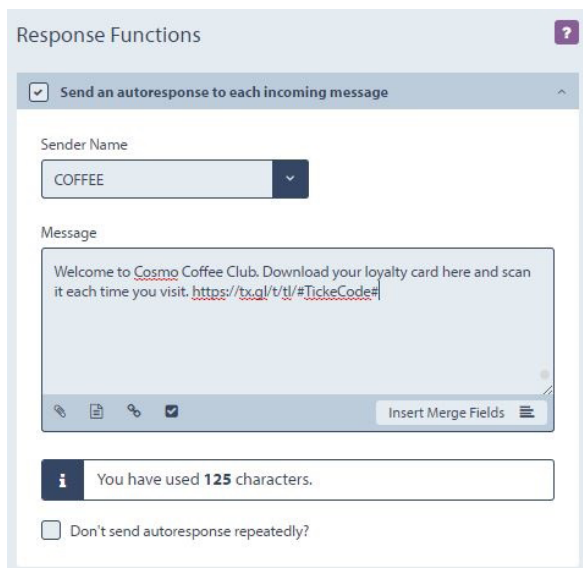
Response Functions
?

Send an autoresponse to each incoming message

Sender Name
COFFEE

Message
Welcome to Cosmo Coffee Club. Download your loyalty card here and scan it each time you visit. https://tx.gl/t/tl/#TickeCode#

Insert Merge Fields

i You have used **125** characters.

Don't send autoresponse repeatedly?